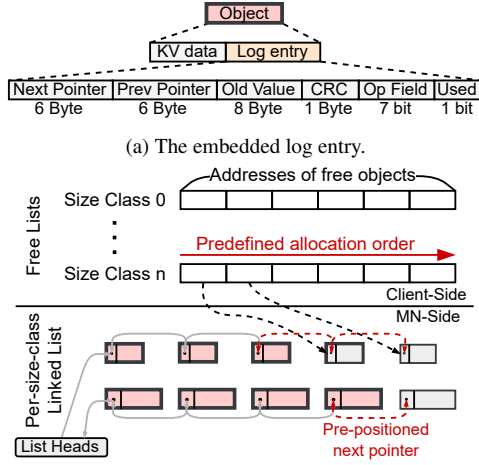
Object

KV data | Log entry

| Next Pointer | Prev Pointer | Old Value | CRC | Op Field | Used |
|---|---|---|---|---|---|
| 6 Byte | 6 Byte | 8 Byte | 1 Byte | 7 bit | 1 bit |

(a) The embedded log entry.

Free Lists

Addresses of free objects

Size Class 0

Predefined allocation order

Size Class n

Client-Side

MN-Side

Per-size-class Linked List

List Heads

Pre-positioned next pointer